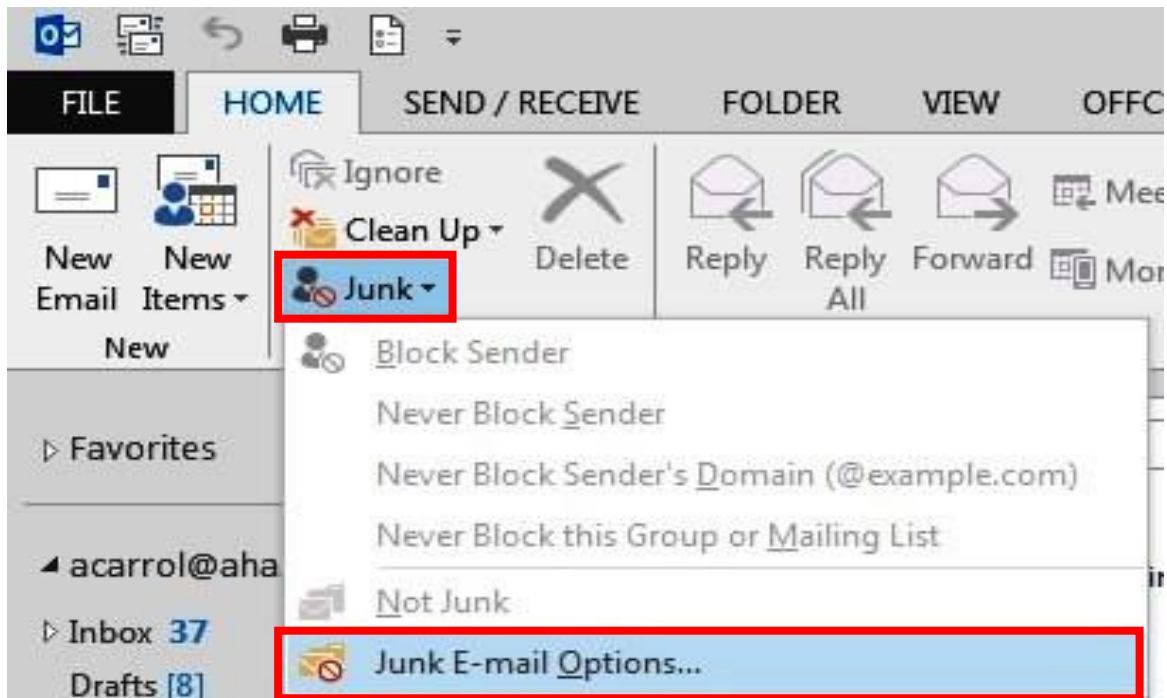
FILE HOME SEND / RECEIVE FOLDER VIEW OFFC

New Email New Items

New

Ignore
Clean Up
Junk

Delete

Reply Reply All Forward

Mee
Mor

Block Sender
Never Block Sender
Never Block Sender's Domain (@example.com)
Never Block this Group or Mailing List
Not Junk
Junk E-mail Options...

Favorites

acarrol@aha

Inbox 37
Drafts [8]